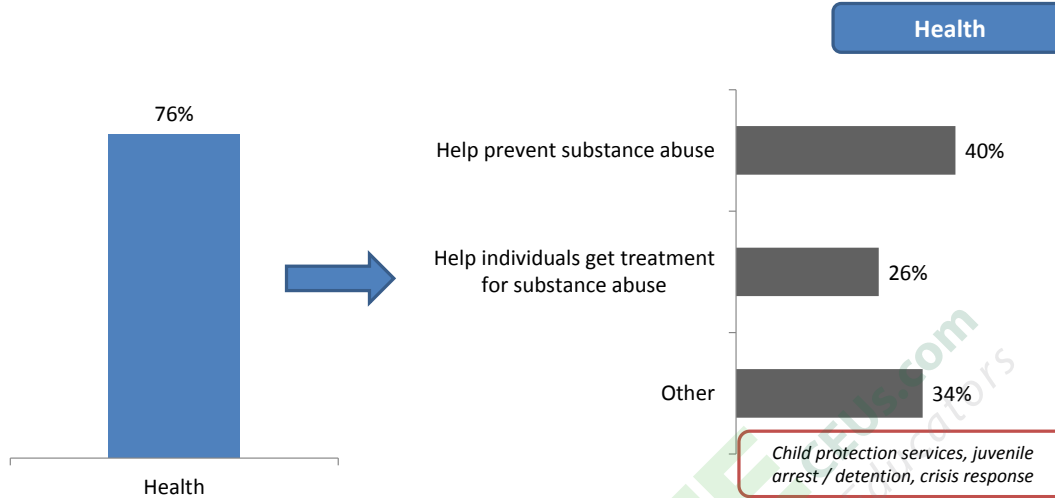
Health

76%

Health

Help prevent substance abuse 40%

Help individuals get treatment for substance abuse 26%

Other 34%

Child protection services, juvenile arrest / detention, crisis response

CEUs.com
Educators